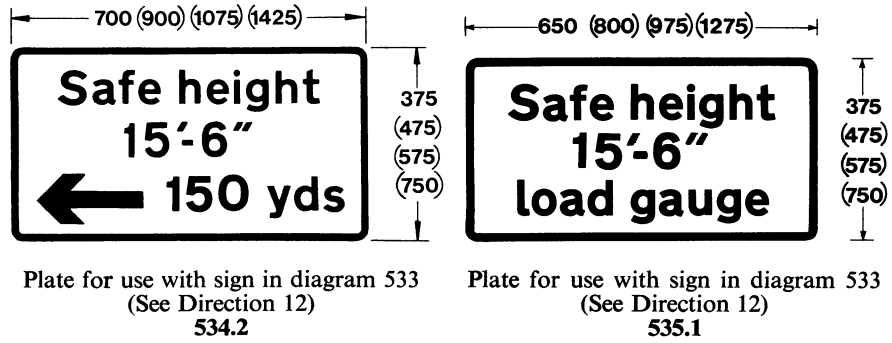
700 (900) (1075) (1425)

Safe height
15′-6″
150 yds

375
(475)
(575)
(750)

Plate for use with sign in diagram 533
(See Direction 12)
**534.2**

650 (800) (975) (1275)

Safe height
15′-6″
load gauge

375
(475)
(575)
(750)

Plate for use with sign in diagram 533
(See Direction 12)
**535.1**